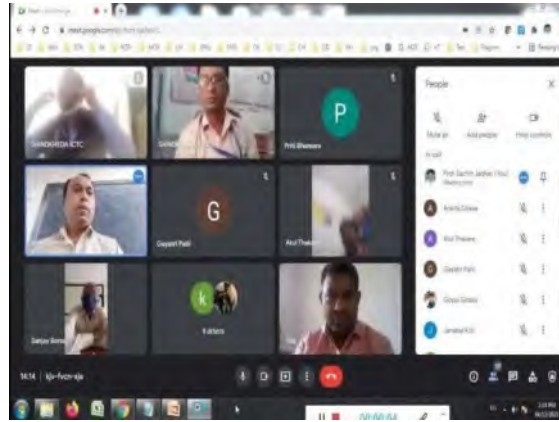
meet.google.com/kjv-fvcn-xja

SHINDKHEDA ICTC

P

Priti Bhamare

G

Gayatri Patil

Atul Thakare

Sanjay Sona

k

6 others

People

Mute all

Add people

Host controls

In call

Prof. Sachin Jadhav (You) Meeting host

Amrita Dalwai

Atul Thakare

Gayatri Patil

Gopal Girase

Janabai Koli

14:14 | kjv-fvcn-xja

00:00:04